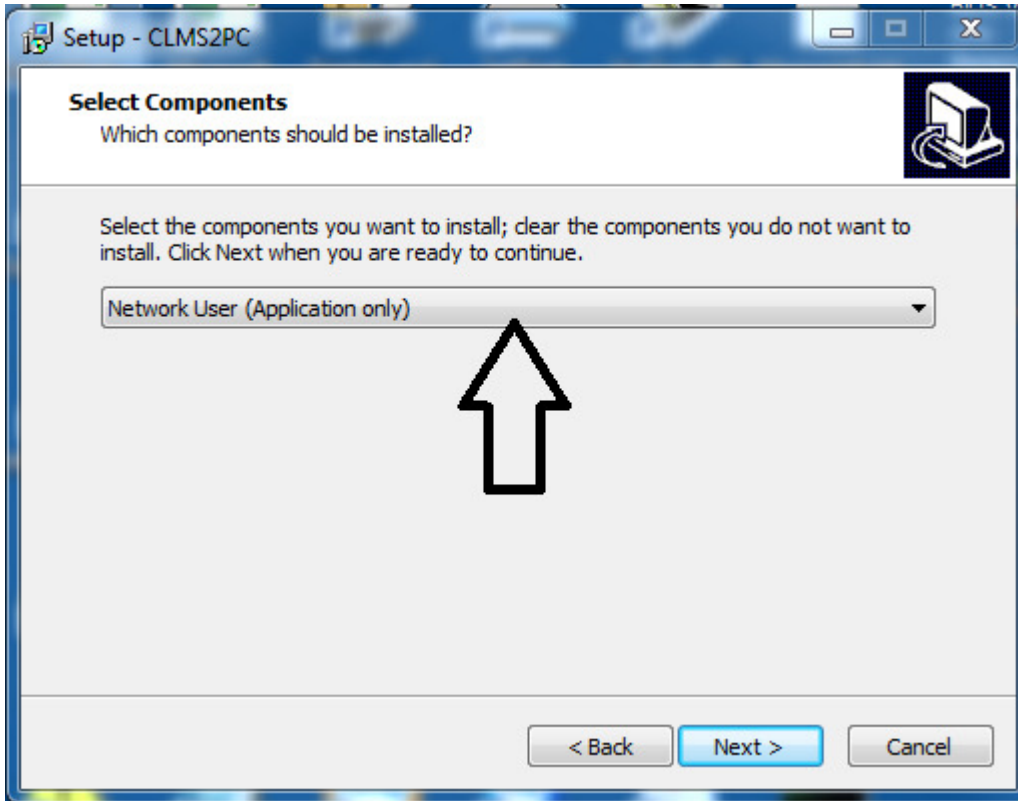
Setup - CLMS2PC

Select Components
Which components should be installed?

Select the components you want to install; clear the components you do not want to install. Click Next when you are ready to continue.

Network User (Application only)

< Back
Next >
Cancel